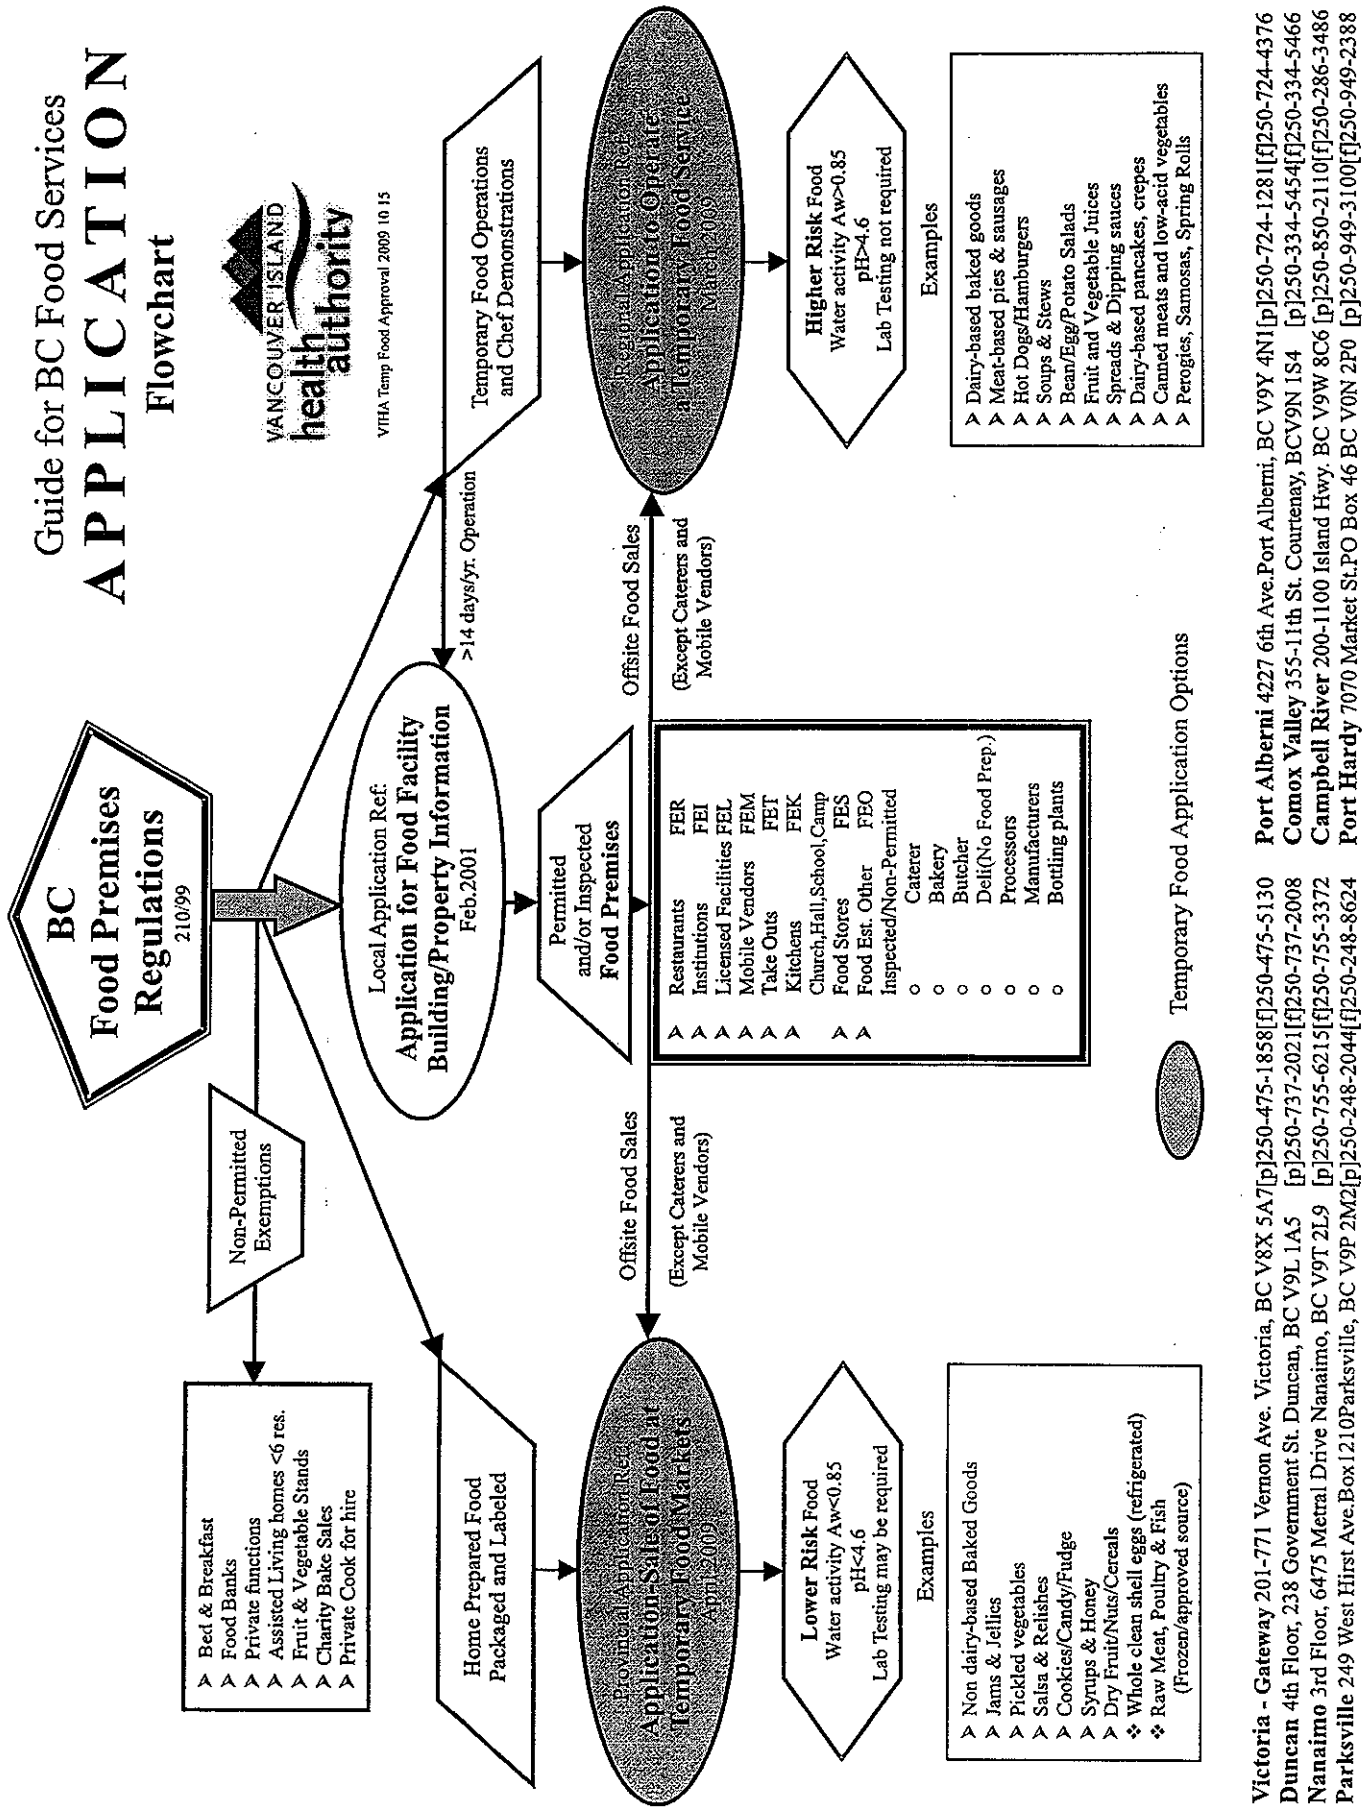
Guide for BC Food Services
APPLICATION
Flowchart

VANCOUVER ISLAND
health authority
VIHA Temp Food Approval 2009 10 15

BC
Food Premises
Regulations
210/99

Non-Permitted
Exemptions

➢ Bed & Breakfast
➢ Food Banks
➢ Private functions
➢ Assisted Living homes <6 res.
➢ Fruit & Vegetable Stands
➢ Charity Bake Sales
➢ Private Cook for hire

Local Application Ref:
Application for Food Facility
Building/Property Information
Feb.2001

>14 days/yr. Operation

Temporary Food Operations
and Chef Demonstrations

Permitted
and/or Inspected
Food Premises

➢ Restaurants FER
➢ Institutions FEI
➢ Licensed Facilities FEL
➢ Mobile Vendors FEM
➢ Take Outs FET
➢ Kitchens FEK
Church,Hall,School,Camp
➢ Food Stores FES
➢ Food Est. Other FEO
Inspected/Non-Permitted
o Caterer
o Bakery
o Butcher
o Deli(No Food Prep.)
o Processors
o Manufacturers
o Bottling plants

Offsite Food Sales
(Except Caterers and Mobile Vendors)

Offsite Food Sales
(Except Caterers and Mobile Vendors)

Home Prepared Food
Packaged and Labeled

Provincial Application Ref:
Application-Sale of Food at
Temporary Food Markets
April 2009

Regional Application Ref:
Application to Operate
a Temporary Food Service
March 2009

Lower Risk Food
Water activity Aw<0.85
pH<4.6
Lab Testing may be required

Higher Risk Food
Water activity Aw>0.85
pH>4.6
Lab Testing not required

Examples
➢ Non dairy-based Baked Goods
➢ Jams & Jellies
➢ Pickled vegetables
➢ Salsa & Relishes
➢ Cookies/Candy/Fudge
➢ Syrups & Honey
➢ Dry Fruit/Nuts/Cereals
❖ Whole clean shell eggs (refrigerated)
❖ Raw Meat, Poultry & Fish
(Frozen/approved source)

Examples
➢ Dairy-based baked goods
➢ Meat-based pies & sausages
➢ Hot Dogs/Hamburgers
➢ Soups & Stews
➢ Bean/Egg/Potato Salads
➢ Fruit and Vegetable Juices
➢ Spreads & Dipping sauces
➢ Dairy-based pancakes, crepes
➢ Canned meats and low-acid vegetables
➢ Perogies, Samosas, Spring Rolls

Temporary Food Application Options

Victoria - Gateway 201-771 Vernon Ave. Victoria, BC V8X 5A7[p]250-475-1858[f]250-475-5130
Duncan 4th Floor, 238 Government St. Duncan, BC V9L 1A5 [p]250-737-2021[f]250-737-2008
Nanaimo 3rd Floor, 6475 Metral Drive Nanaimo, BC V9T 2L9 [p]250-755-6215[f]250-755-3372
Parksville 249 West Hirst Ave.Box1210Parksville, BC V9P 2M2[p]250-248-2044[f]250-248-8624
Port Alberni 4227 6th Ave.Port Alberni, BC V9Y 4N1[p]250-724-1281[f]250-724-4376
Comox Valley 355-11th St. Courtenay, BCV9N 1S4 [p]250-334-5454[f]250-334-5466
Campbell River 200-1100 Island Hwy. BC V9W 8C6 [p]250-850-2110[f]250-286-3486
Port Hardy 7070 Market St.PO Box 46 BC V0N 2P0 [p]250-949-3100[f]250-949-2388